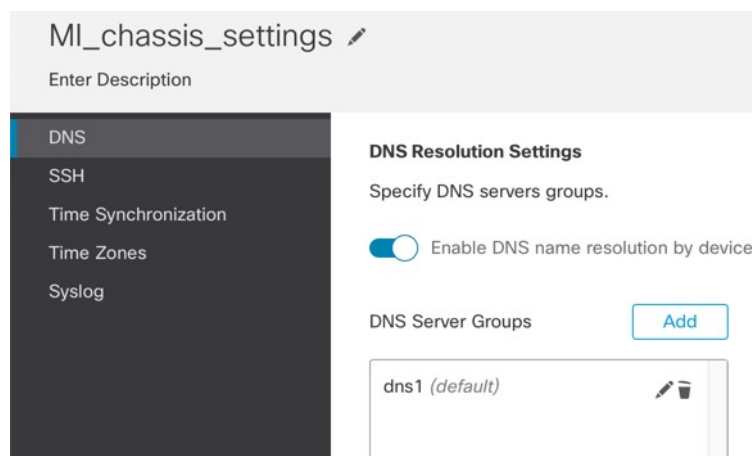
MI_chassis_settings

Enter Description

DNS
SSH
Time Synchronization
Time Zones
Syslog

DNS Resolution Settings

Specify DNS servers groups.

Enable DNS name resolution by device

DNS Server Groups

Add

dns1 *(default)*